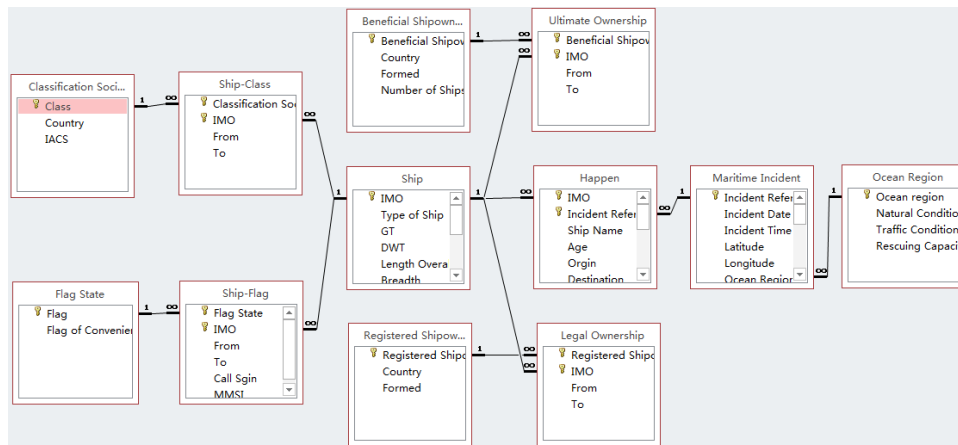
Beneficial Shipown...
Beneficial Shipow
Country
Formed
Number of Ships

Ultimate Ownership
Beneficial Shipow
IMO
From
To

Classification Soci...
Class
Country
IACS

Ship-Class
Classification Soc
IMO
From
To

Ship
IMO
Type of Ship
GT
DWT
Length Overa
Breadth

Happen
IMO
Incident Refer
Ship Name
Age
Orgin
Destination

Maritime Incident
Incident Refer
Incident Date
Incident Time
Latitude
Longitude
Ocean Region

Ocean Region
Ocean region
Natural Conditio
Traffic Condition
Rescuing Capaci

Flag State
Flag
Flag of Convenie

Ship-Flag
Flag State
IMO
From
To
Call Sgin
MMSI

Registered Shipow...
Registered Shipo
Country
Formed

Legal Ownership
Registered Shipo
IMO
From
To

1 ∞ 1 ∞ 1 ∞ 1 ∞ 1 ∞ 1 ∞ 1 ∞ 1 ∞ 1 ∞ 1 ∞ 1 ∞